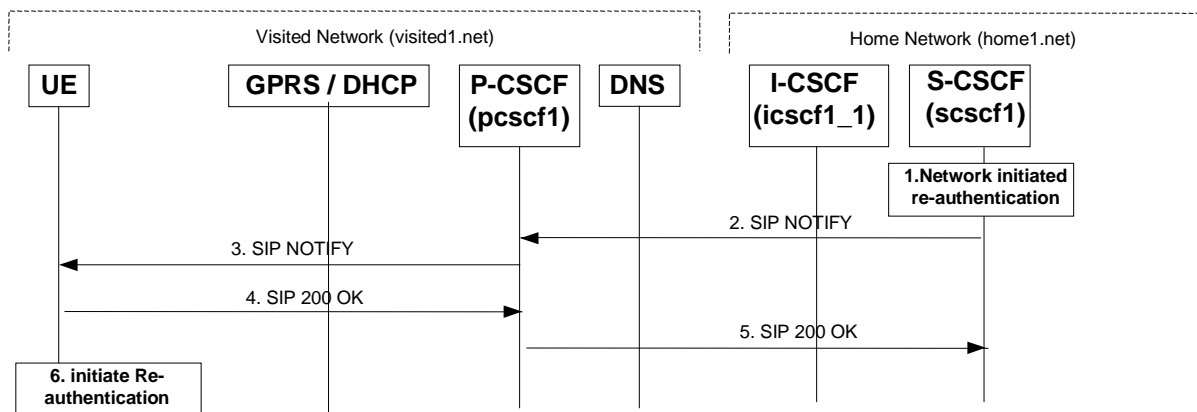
Visited Network (visited1.net)

Home Network (home1.net)

UE

GPRS / DHCP

P-CSCF (pcscf1)

DNS

I-CSCF (icscf1_1)

S-CSCF (scscf1)

1.Network initiated re-authentication

2. SIP NOTIFY

3. SIP NOTIFY

4. SIP 200 OK

5. SIP 200 OK

6. initiate Re-authentication